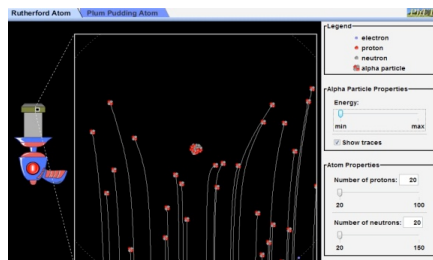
Rutherford Atom
Plum Pudding Atom

Legend
electron
proton
neutron
alpha particle

Alpha Particle Properties
Energy:
min
max
Show traces

Atom Properties
Number of protons: 20
20
100
Number of neutrons: 20
20
150